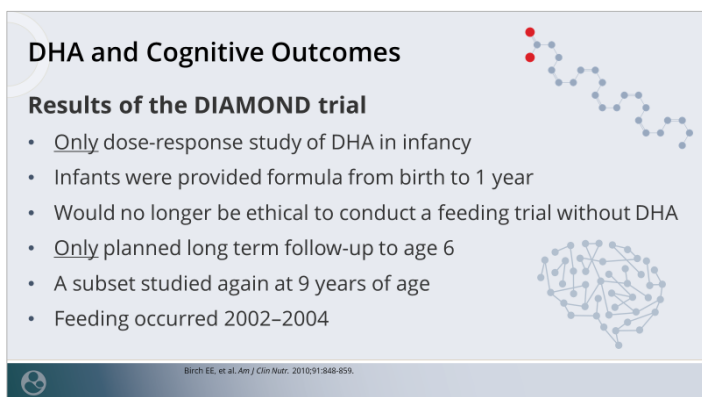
DHA and Cognitive Outcomes

Results of the DIAMOND trial

- Only dose-response study of DHA in infancy
- Infants were provided formula from birth to 1 year
- Would no longer be ethical to conduct a feeding trial without DHA
- Only planned long term follow-up to age 6
- A subset studied again at 9 years of age
- Feeding occurred 2002–2004

Birch EE, et al. Am J Clin Nutr. 2010;91:848-859.